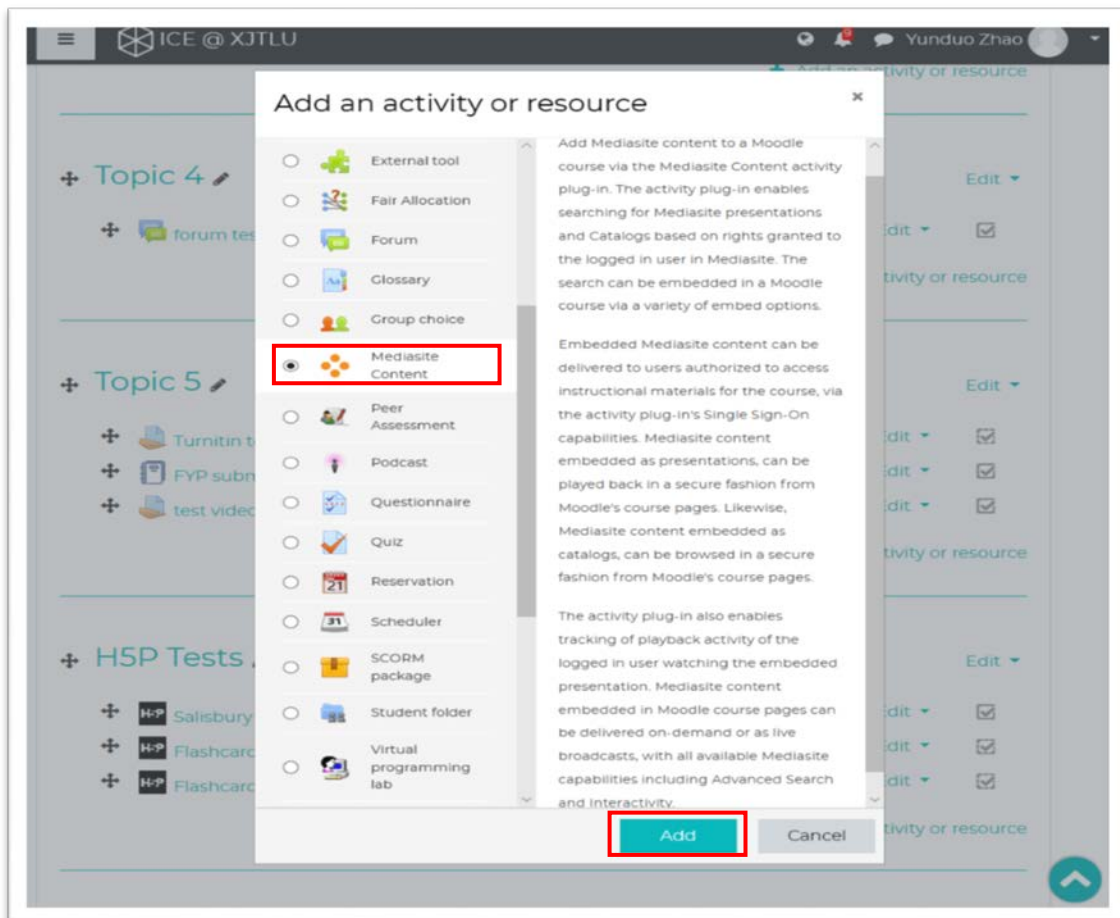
ICE @ XJTLU

Yunduo Zhao

Add an activity or resource

Topic 4

forum tes

Topic 5

Turnitin t

FYP subm

test video

H5P Tests

Salisbury

Flashcard

Flashcard

Edit

Edit

Edit

Edit

Edit

Edit

Edit

Edit

Edit

Edit

Edit

tivity or resource

tivity or resource

tivity or resource

Add an activity or resource

External tool

Fair Allocation

Forum

Glossary

Group choice

Mediasite Content

Peer Assessment

Podcast

Questionnaire

Quiz

Reservation

Scheduler

SCORM package

Student folder

Virtual programming lab

Add Mediasite content to a Moodle course via the Mediasite Content activity plug-in. The activity plug-in enables searching for Mediasite presentations and Catalogs based on rights granted to the logged in user in Mediasite. The search can be embedded in a Moodle course via a variety of embed options.

Embedded Mediasite content can be delivered to users authorized to access instructional materials for the course, via the activity plug-in's Single Sign-On capabilities. Mediasite content embedded as presentations, can be played back in a secure fashion from Moodle's course pages. Likewise, Mediasite content embedded as catalogs, can be browsed in a secure fashion from Moodle's course pages.

The activity plug-in also enables tracking of playback activity of the logged in user watching the embedded presentation. Mediasite content embedded in Moodle course pages can be delivered on-demand or as live broadcasts, with all available Mediasite capabilities including Advanced Search and Interactivity.

Add

Cancel